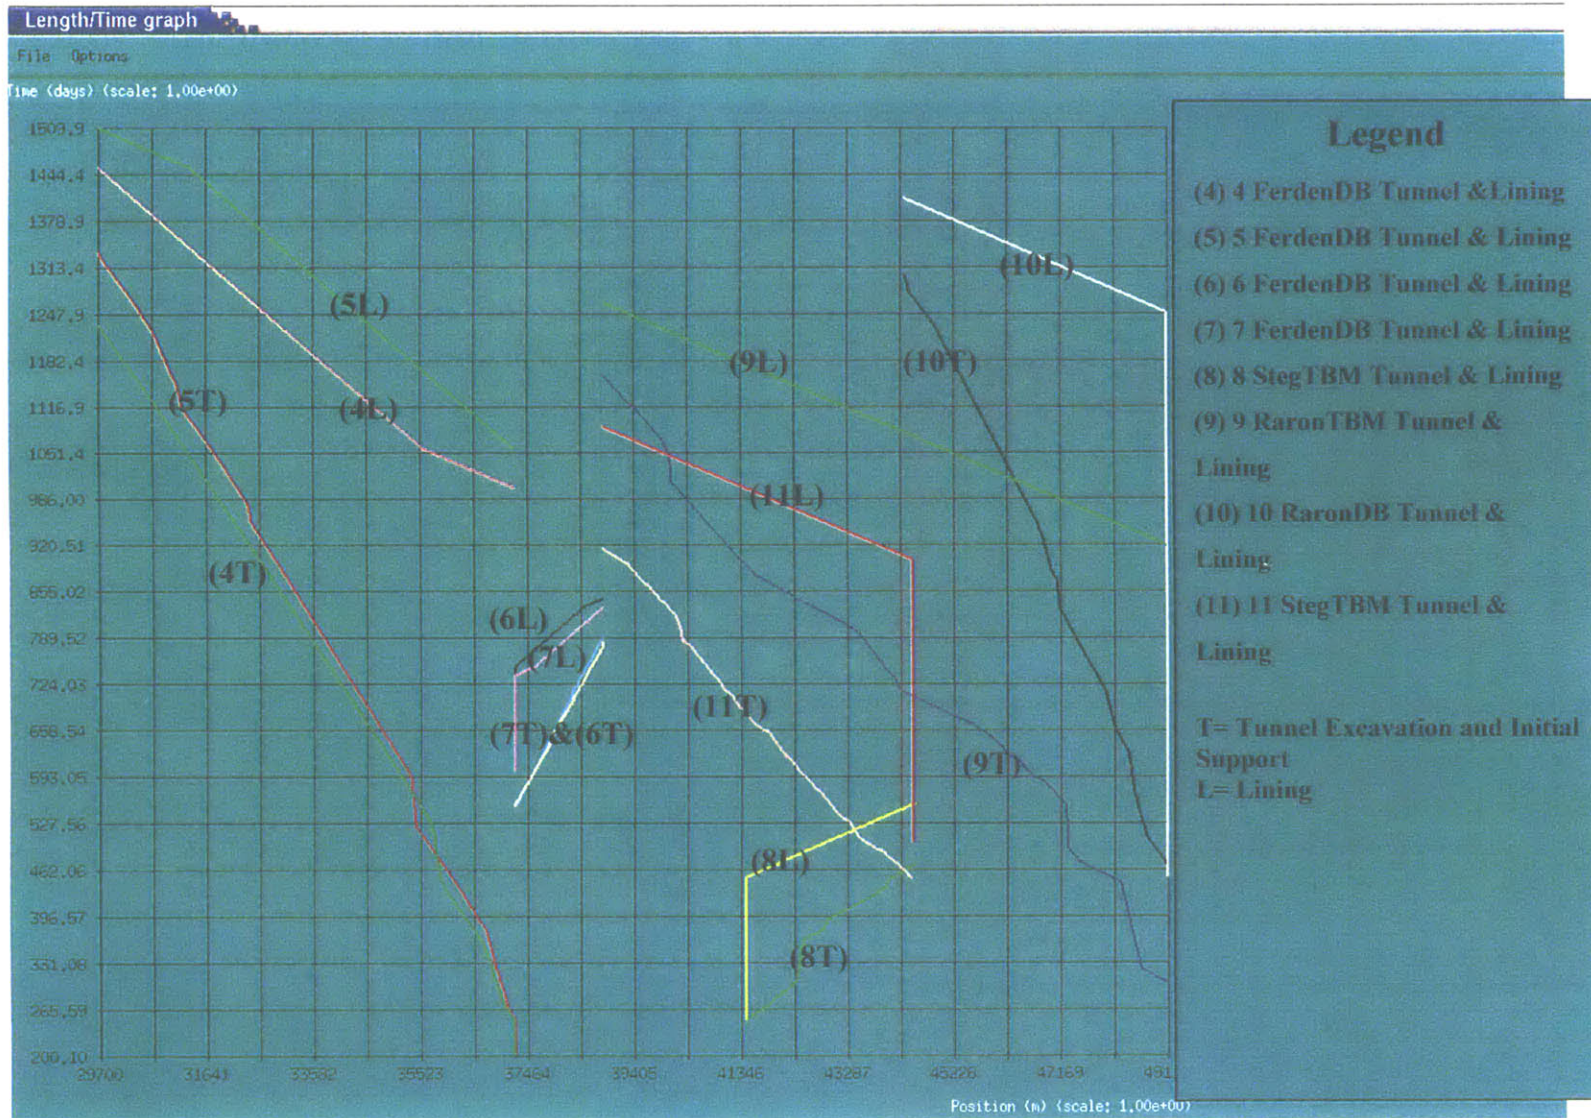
Length/Time graph

File Options

Time (days) (scale: 1.00e+00)

1509.9
1444.4
1378.9
1313.4
1247.9
1182.4
1116.9
1051.4
986.00
920.51
855.02
789.52
724.03
658.54
593.05
527.56
462.06
396.57
331.08
265.59
200.10

29700 31641 33582 35523 37464 39405 41346 43287 45228 47169 491

Position (m) (scale: 1.00e+00)

(5L) (4L) (5T) (4T) (6L) (7L) (7T)&(6T) (9L) (11L) (11T) (8L) (8T) (10L) (10T) (9T)

Legend

(4) 4 FerdenDB Tunnel &Lining

(5) 5 FerdenDB Tunnel & Lining

(6) 6 FerdenDB Tunnel & Lining

(7) 7 FerdenDB Tunnel & Lining

(8) 8 StegTBM Tunnel & Lining

(9) 9 RaronTBM Tunnel & Lining

(10) 10 RaronDB Tunnel & Lining

(11) 11 StegTBM Tunnel & Lining

T= Tunnel Excavation and Initial Support
L= Lining